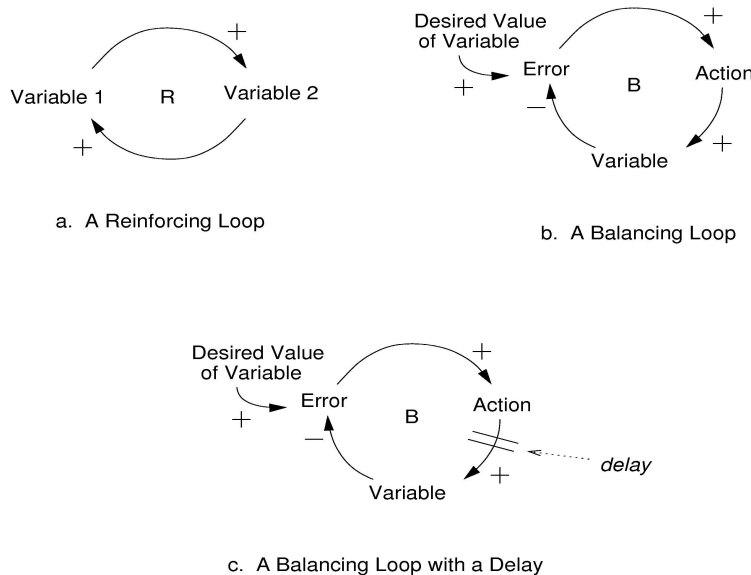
+

Variable 1 R Variable 2

+

a. A Reinforcing Loop

Desired Value of Variable

+

Error

+

B

Action

−

+

Variable

b. A Balancing Loop

Desired Value of Variable

+

Error

+

B

Action

−

delay

+

Variable

c. A Balancing Loop with a Delay